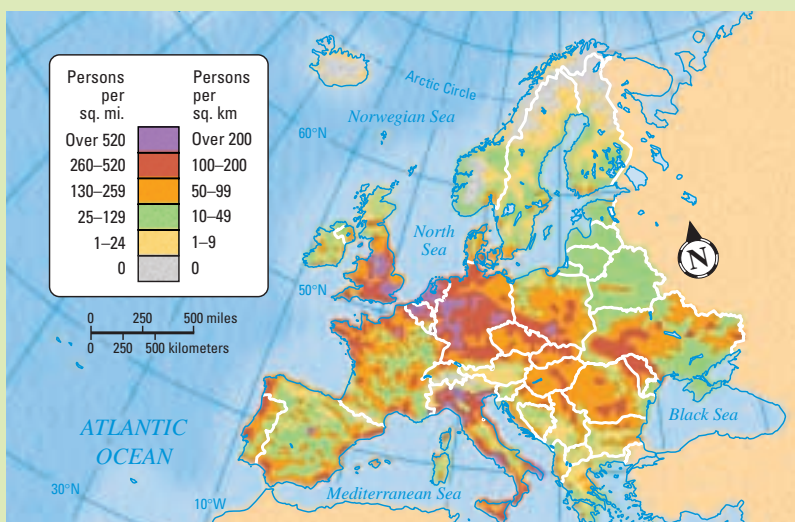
| Persons per sq. mi. | Persons per sq. km |
|---|---|
| Over 520 | Over 200 |
| 260–520 | 100–200 |
| 130–259 | 50–99 |
| 25–129 | 10–49 |
| 1–24 | 1–9 |
| 0 | 0 |

0 250 500 miles
0 250 500 kilometers

Arctic Circle
Norwegian Sea
60°N
North Sea
50°N
N
ATLANTIC OCEAN
Black Sea
30°N
10°W
Mediterranean Sea